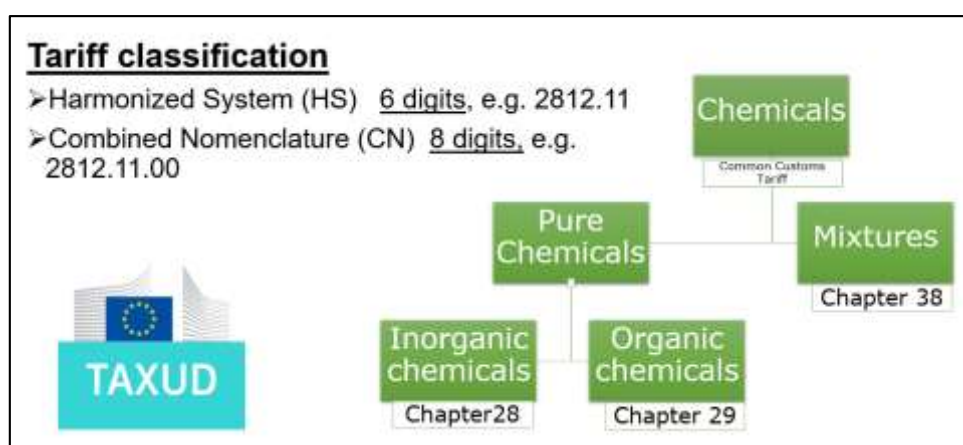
**Tariff classification**

➢Harmonized System (HS) 6 digits, e.g. 2812.11

➢Combined Nomenclature (CN) 8 digits, e.g. 2812.11.00

Chemicals

Common Customs Tariff

Pure Chemicals

Mixtures

Chapter 38

Inorganic chemicals

Chapter28

Organic chemicals

Chapter 29

TAXUD